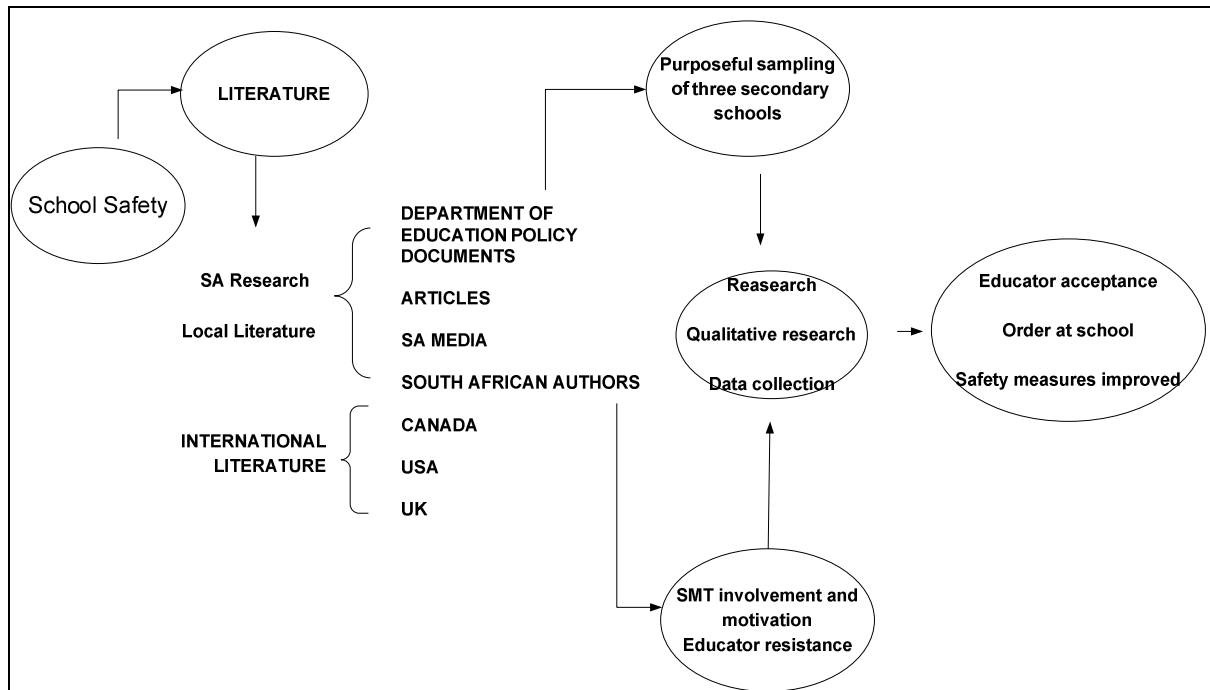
School Safety

LITERATURE

SA Research

Local Literature

DEPARTMENT OF EDUCATION POLICY DOCUMENTS

ARTICLES

SA MEDIA

SOUTH AFRICAN AUTHORS

INTERNATIONAL LITERATURE

CANADA

USA

UK

Purposeful sampling of three secondary schools

Reasearch

Qualitative research

Data collection

Educator acceptance

Order at school

Safety measures improved

SMT involvement and motivation

Educator resistance